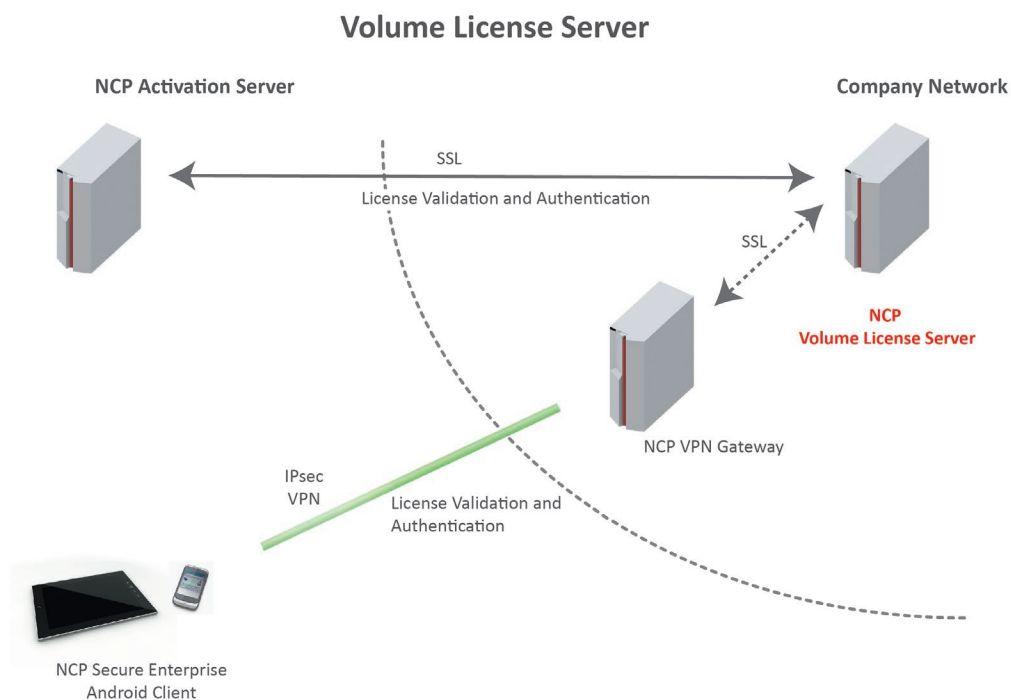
Volume License Server

NCP Activation Server

Company Network

SSL

License Validation and Authentication

SSL

NCP
Volume License Server

NCP VPN Gateway

IPsec
VPN

License Validation and Authentication

NCP Secure Enterprise Android Client